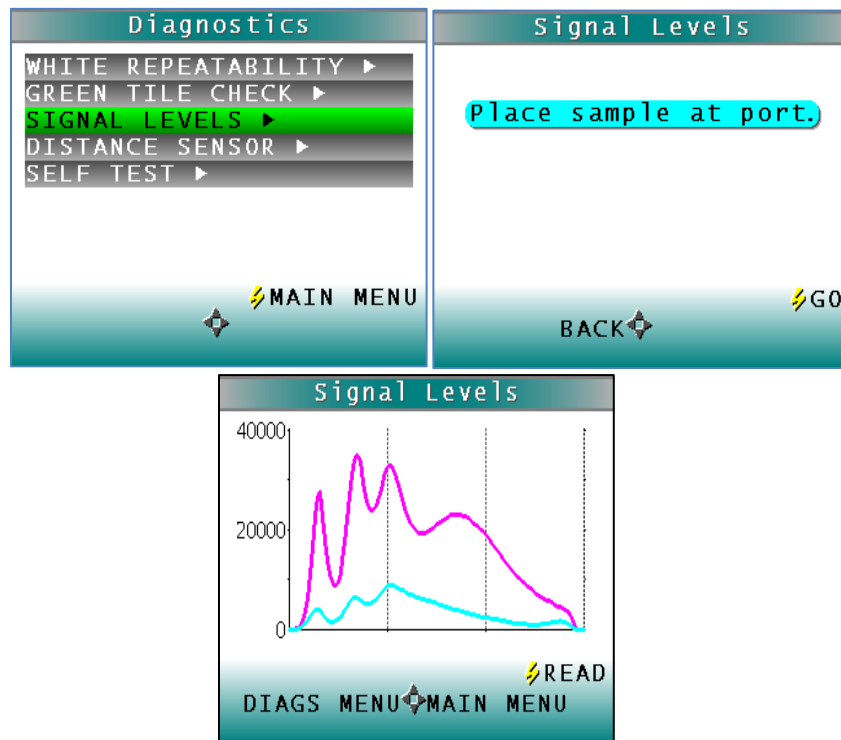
Diagnostics

WHITE REPEATABILITY ▶
GREEN TILE CHECK ▶
SIGNAL LEVELS ▶
DISTANCE SENSOR ▶
SELF TEST ▶

MAIN MENU

Signal Levels

Place sample at port.

GO

BACK

Signal Levels

40000

20000

0

READ

DIAGS MENU MAIN MENU